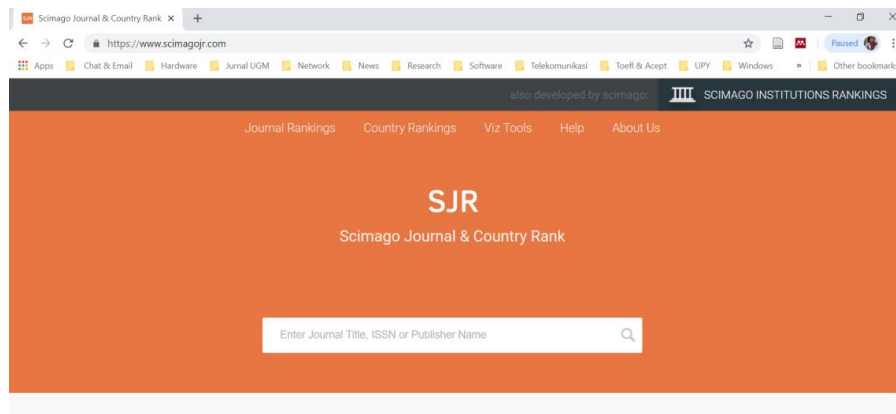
SJR Scimago Journal & Country Rank ×

https://www.scimagojr.com

Paused

Apps Chat & Email Hardware Jurnal UGM Network News Research Software Telekomunikasi Toefl & Acept UPY Windows » Other bookmarks

also developed by scimago: SCIMAGO INSTITUTIONS RANKINGS

Journal Rankings Country Rankings Viz Tools Help About Us

SJR

Scimago Journal & Country Rank

Enter Journal Title, ISSN or Publisher Name